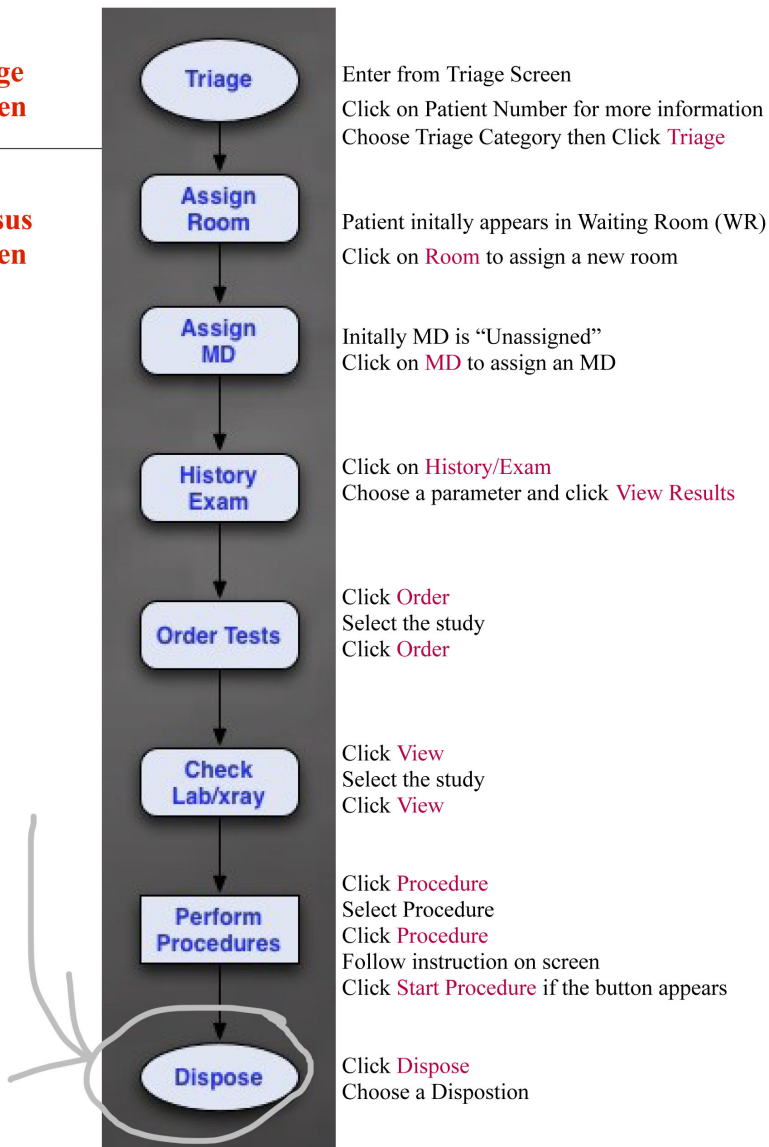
ge
en

sus
en

Triage

Enter from Triage Screen

Click on Patient Number for more information
Choose Triage Category then Click Triage

Assign Room

Patient initally appears in Waiting Room (WR)
Click on Room to assign a new room

Assign MD

Initally MD is "Unassigned"
Click on MD to assign an MD

History Exam

Click on History/Exam
Choose a parameter and click View Results

Order Tests

Click Order
Select the study
Click Order

Check Lab/xray

Click View
Select the study
Click View

Perform Procedures

Click Procedure
Select Procedure
Click Procedure
Follow instruction on screen
Click Start Procedure if the button appears

Dispose

Click Dispose
Choose a Dispostion